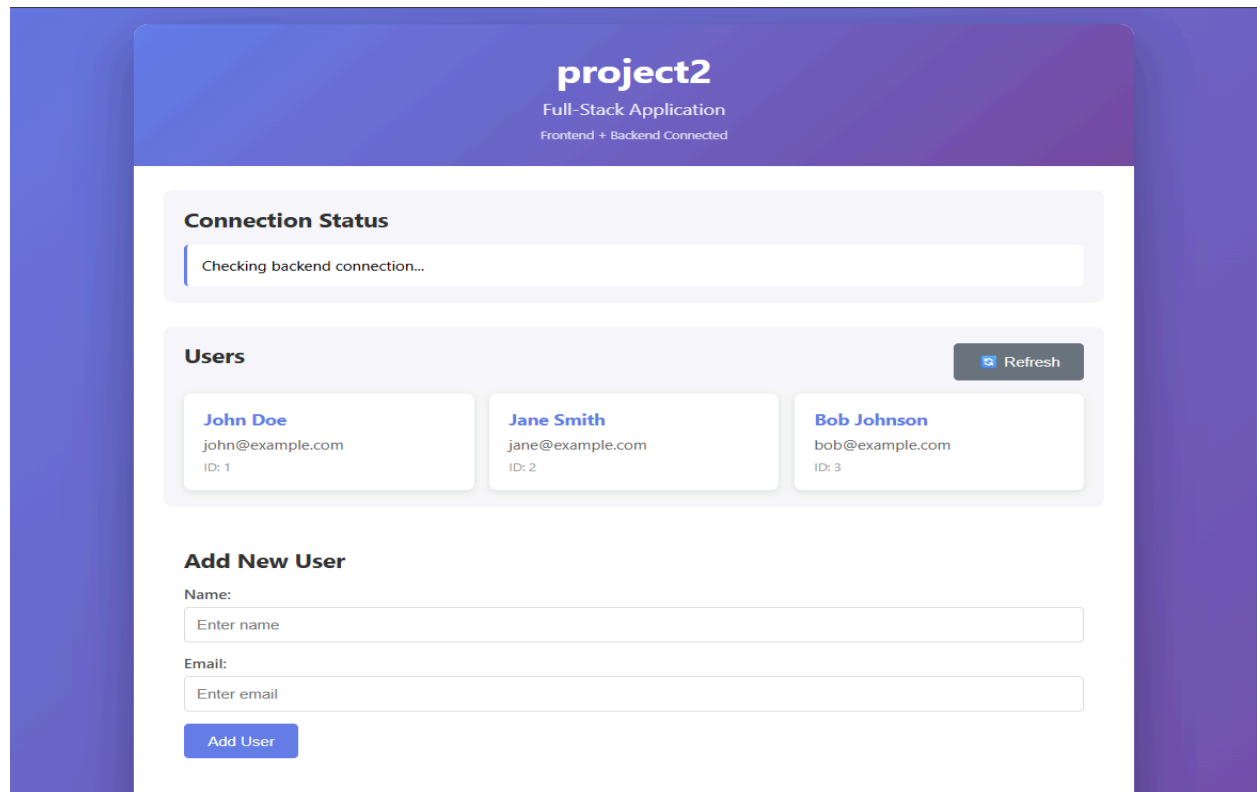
project2

Full-Stack Application

Frontend + Backend Connected

Connection Status

Checking backend connection...

Users

🔄 Refresh

John Doe
john@example.com
ID: 1

Jane Smith
jane@example.com
ID: 2

Bob Johnson
bob@example.com
ID: 3

Add New User

Name:

Enter name

Email:

Enter email

Add User